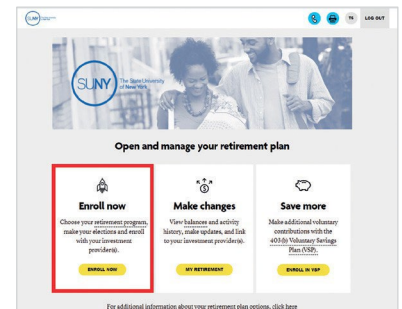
SUNY

TS LOG OUT

SUNY The State University of New York

Open and manage your retirement plan

Enroll now

Choose your retirement program, make your elections and enroll with your investment provider(s).

ENROLL NOW

Make changes

View balances and activity history, make updates, and link to your investment provider(s).

MY RETIREMENT

Save more

Make additional voluntary contributions with the 403(b) Voluntary Savings Plan (VSP).

ENROLL IN VSP

For additional information about your retirement plan options, click here